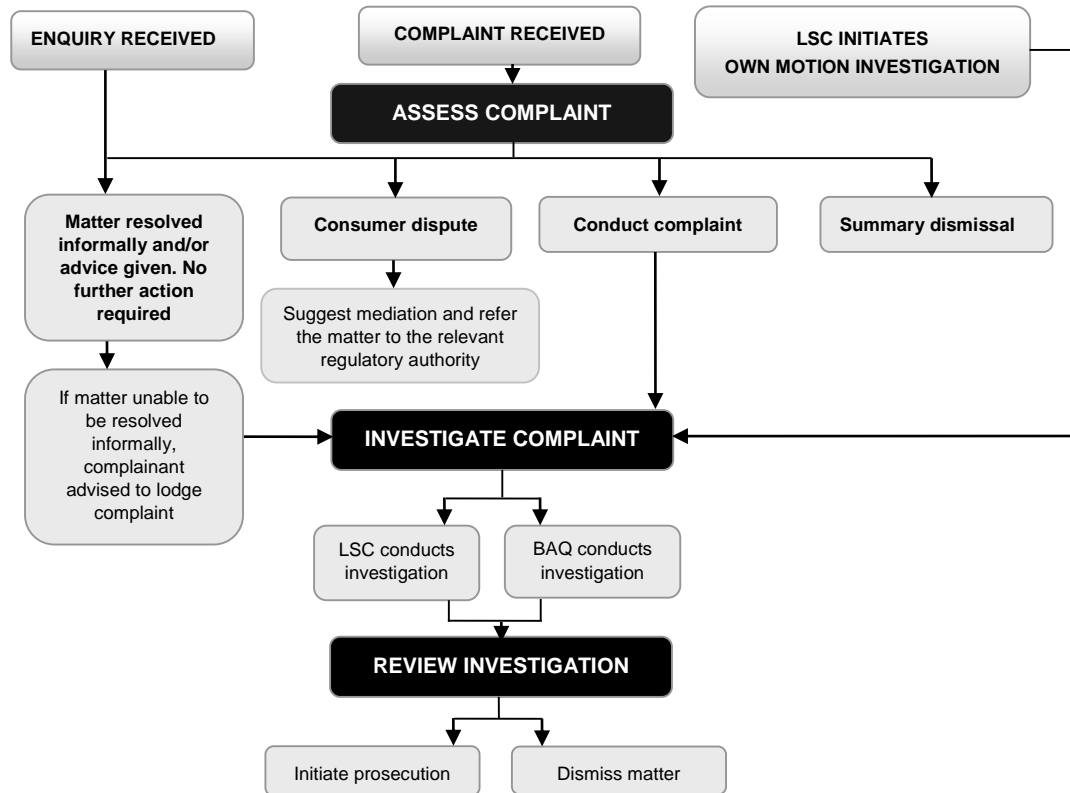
ENQUIRY RECEIVED

COMPLAINT RECEIVED

LSC INITIATES OWN MOTION INVESTIGATION

ASSESS COMPLAINT

Matter resolved informally and/or advice given. No further action required

Consumer dispute

Conduct complaint

Summary dismissal

Suggest mediation and refer the matter to the relevant regulatory authority

If matter unable to be resolved informally, complainant advised to lodge complaint

INVESTIGATE COMPLAINT

LSC conducts investigation

BAQ conducts investigation

REVIEW INVESTIGATION

Initiate prosecution

Dismiss matter